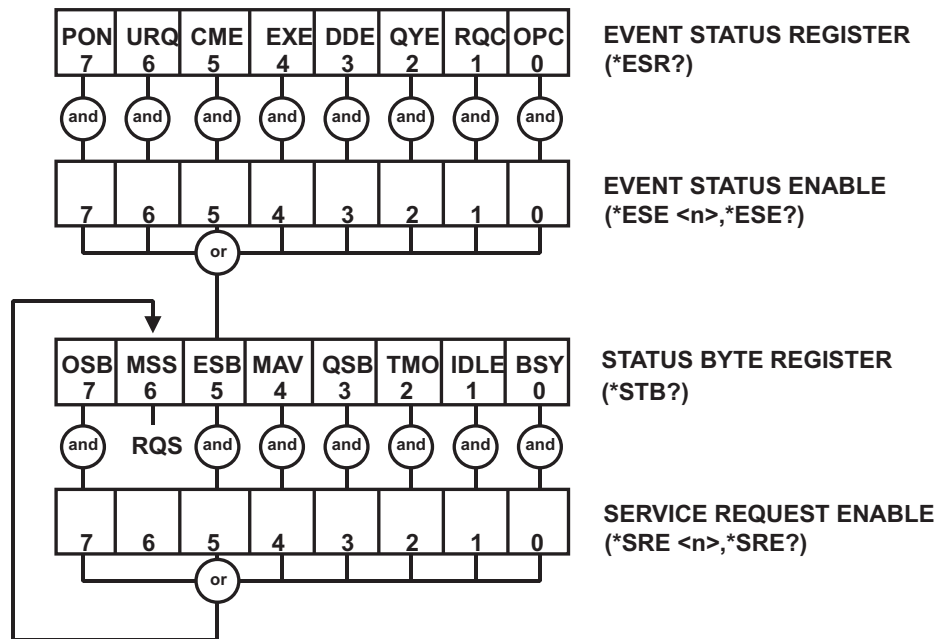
| PON 7 | URQ 6 | CME 5 | EXE 4 | DDE 3 | QYE 2 | RQC 1 | OPC 0 |
|---|---|---|---|---|---|---|---|

EVENT STATUS REGISTER (*ESR?)

and and and and and and and and

| 7 | 6 | 5 | 4 | 3 | 2 | 1 | 0 |
|---|---|---|---|---|---|---|---|

EVENT STATUS ENABLE (*ESE <n>,*ESE?)

or

| OSB 7 | MSS 6 | ESB 5 | MAV 4 | QSB 3 | TMO 2 | IDLE 1 | BSY 0 |
|---|---|---|---|---|---|---|---|

STATUS BYTE REGISTER (*STB?)

and RQS and and and and and and

| 7 | 6 | 5 | 4 | 3 | 2 | 1 | 0 |
|---|---|---|---|---|---|---|---|

SERVICE REQUEST ENABLE (*SRE <n>,*SRE?)

or